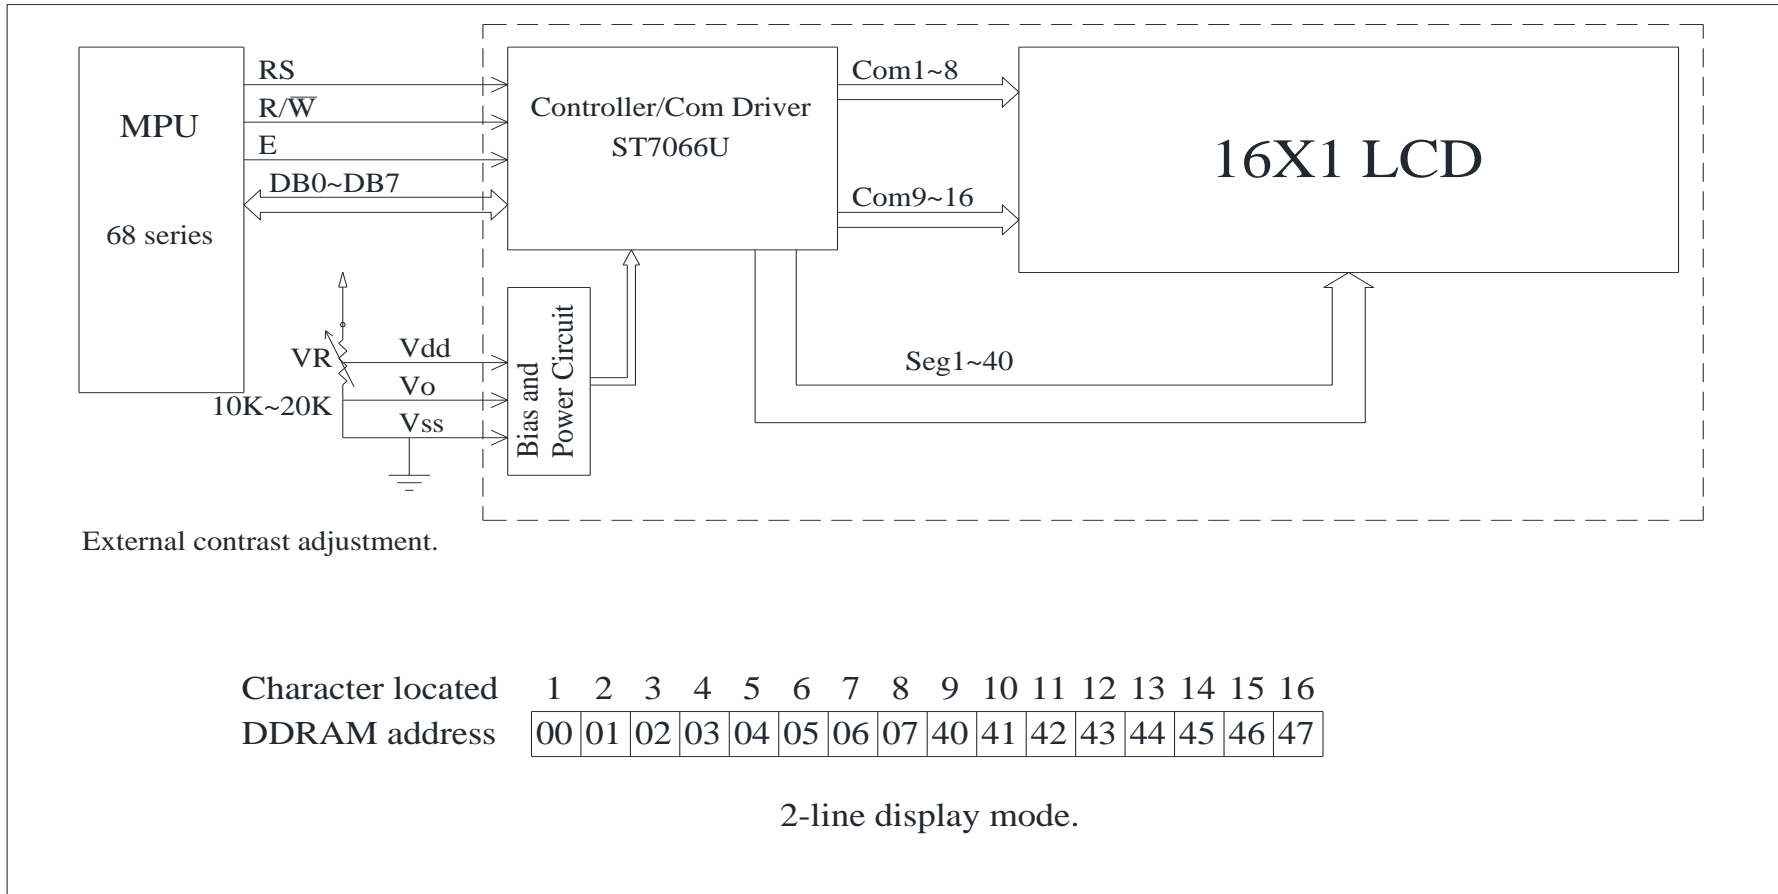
MPU

68 series

RS

R/$\overline{W}$

E

DB0~DB7

Controller/Com Driver

ST7066U

Com1~8

Com9~16

16X1 LCD

VR

10K~20K

Vdd

Vo

Vss

Bias and Power Circuit

Seg1~40

External contrast adjustment.

| Character located | 1 | 2 | 3 | 4 | 5 | 6 | 7 | 8 | 9 | 10 | 11 | 12 | 13 | 14 | 15 | 16 |
|---|---|---|---|---|---|---|---|---|---|---|---|---|---|---|---|---|
| DDRAM address | 00 | 01 | 02 | 03 | 04 | 05 | 06 | 07 | 40 | 41 | 42 | 43 | 44 | 45 | 46 | 47 |

2-line display mode.